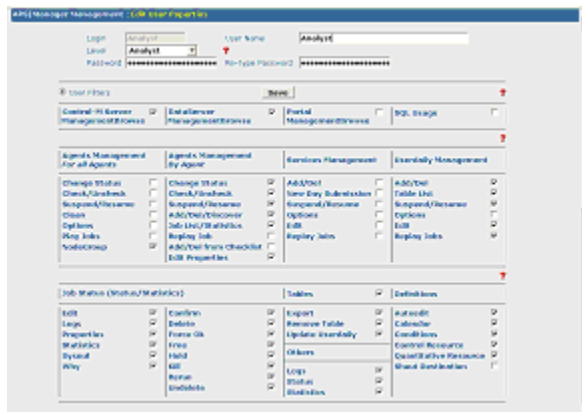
APS|Manager Management : Edit User Properties

Login Analyst
User Name Analyst
Level Analyst
Password ••••••••••••••••••••
Re-type Password ••••••••••••••••••••

User Filters
Save

| Control-M Server Management/Browse | DataServer Management/Browse | Portal Management/Browse | SQL Usage |
|---|---|---|---|

| Agents Management for all Agents | Agents Management By Agent | Services Management | Userdaily Management |
|---|---|---|---|
| Change Status | Change Status | Add/Del | Add/Del |
| Check/Unsheck | Check/Unsheck | New Day Submission | Table List |
| Suspend/Resume | Suspend/Resume | Suspend/Resume | Suspend/Resume |
| Clean | Add/Del/Discover | Options | Options |
| Options | Job List/Statistics | Edit | Edit |
| Ping Jobs | Replay Job | Replay Jobs | Replay Jobs |
| NodeGroup | Add/Del from Checklist | | |
| | Edit Properties | | |

| Job Status (Status/Statistics) | | Tables | Definitions |
|---|---|---|---|
| Edit | Confirm | Export | AutoEdit |
| Logs | Delete | Remove Table | Calendar |
| Properties | Force Ok | Update Userdaily | Conditions |
| Statistics | Free | Others | Control Resource |
| Sysout | Hold | Logs | Quantitative Resource |
| Why | Kill | Status | Shout Destination |
| | Rerun | Statistics | |
| | Undelete | | |